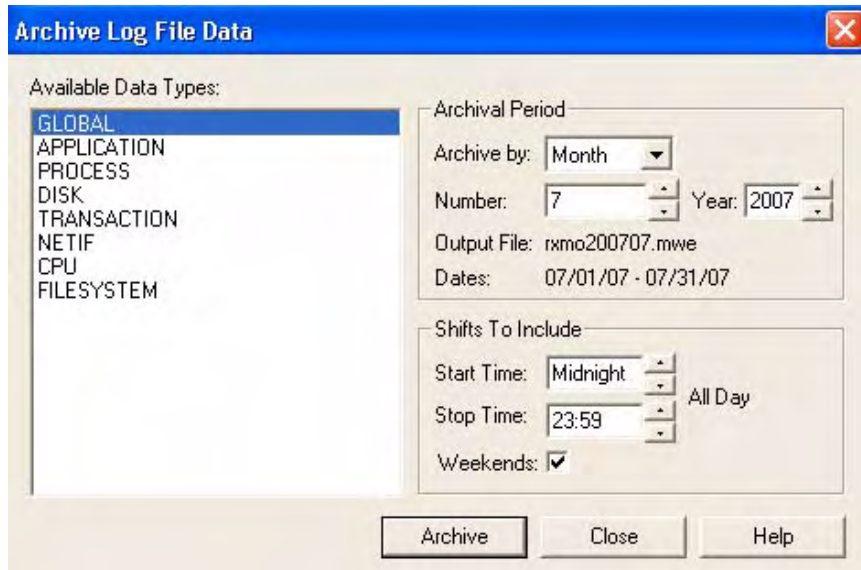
Archive Log File Data

Available Data Types:

GLOBAL
APPLICATION
PROCESS
DISK
TRANSACTION
NETIF
CPU
FILESYSTEM

Archival Period

Archive by: Month

Number: 7

Year: 2007

Output File: rxmo200707.mwe

Dates: 07/01/07 - 07/31/07

Shifts To Include

Start Time: Midnight

Stop Time: 23:59

All Day

Weekends: ☑

Archive

Close

Help